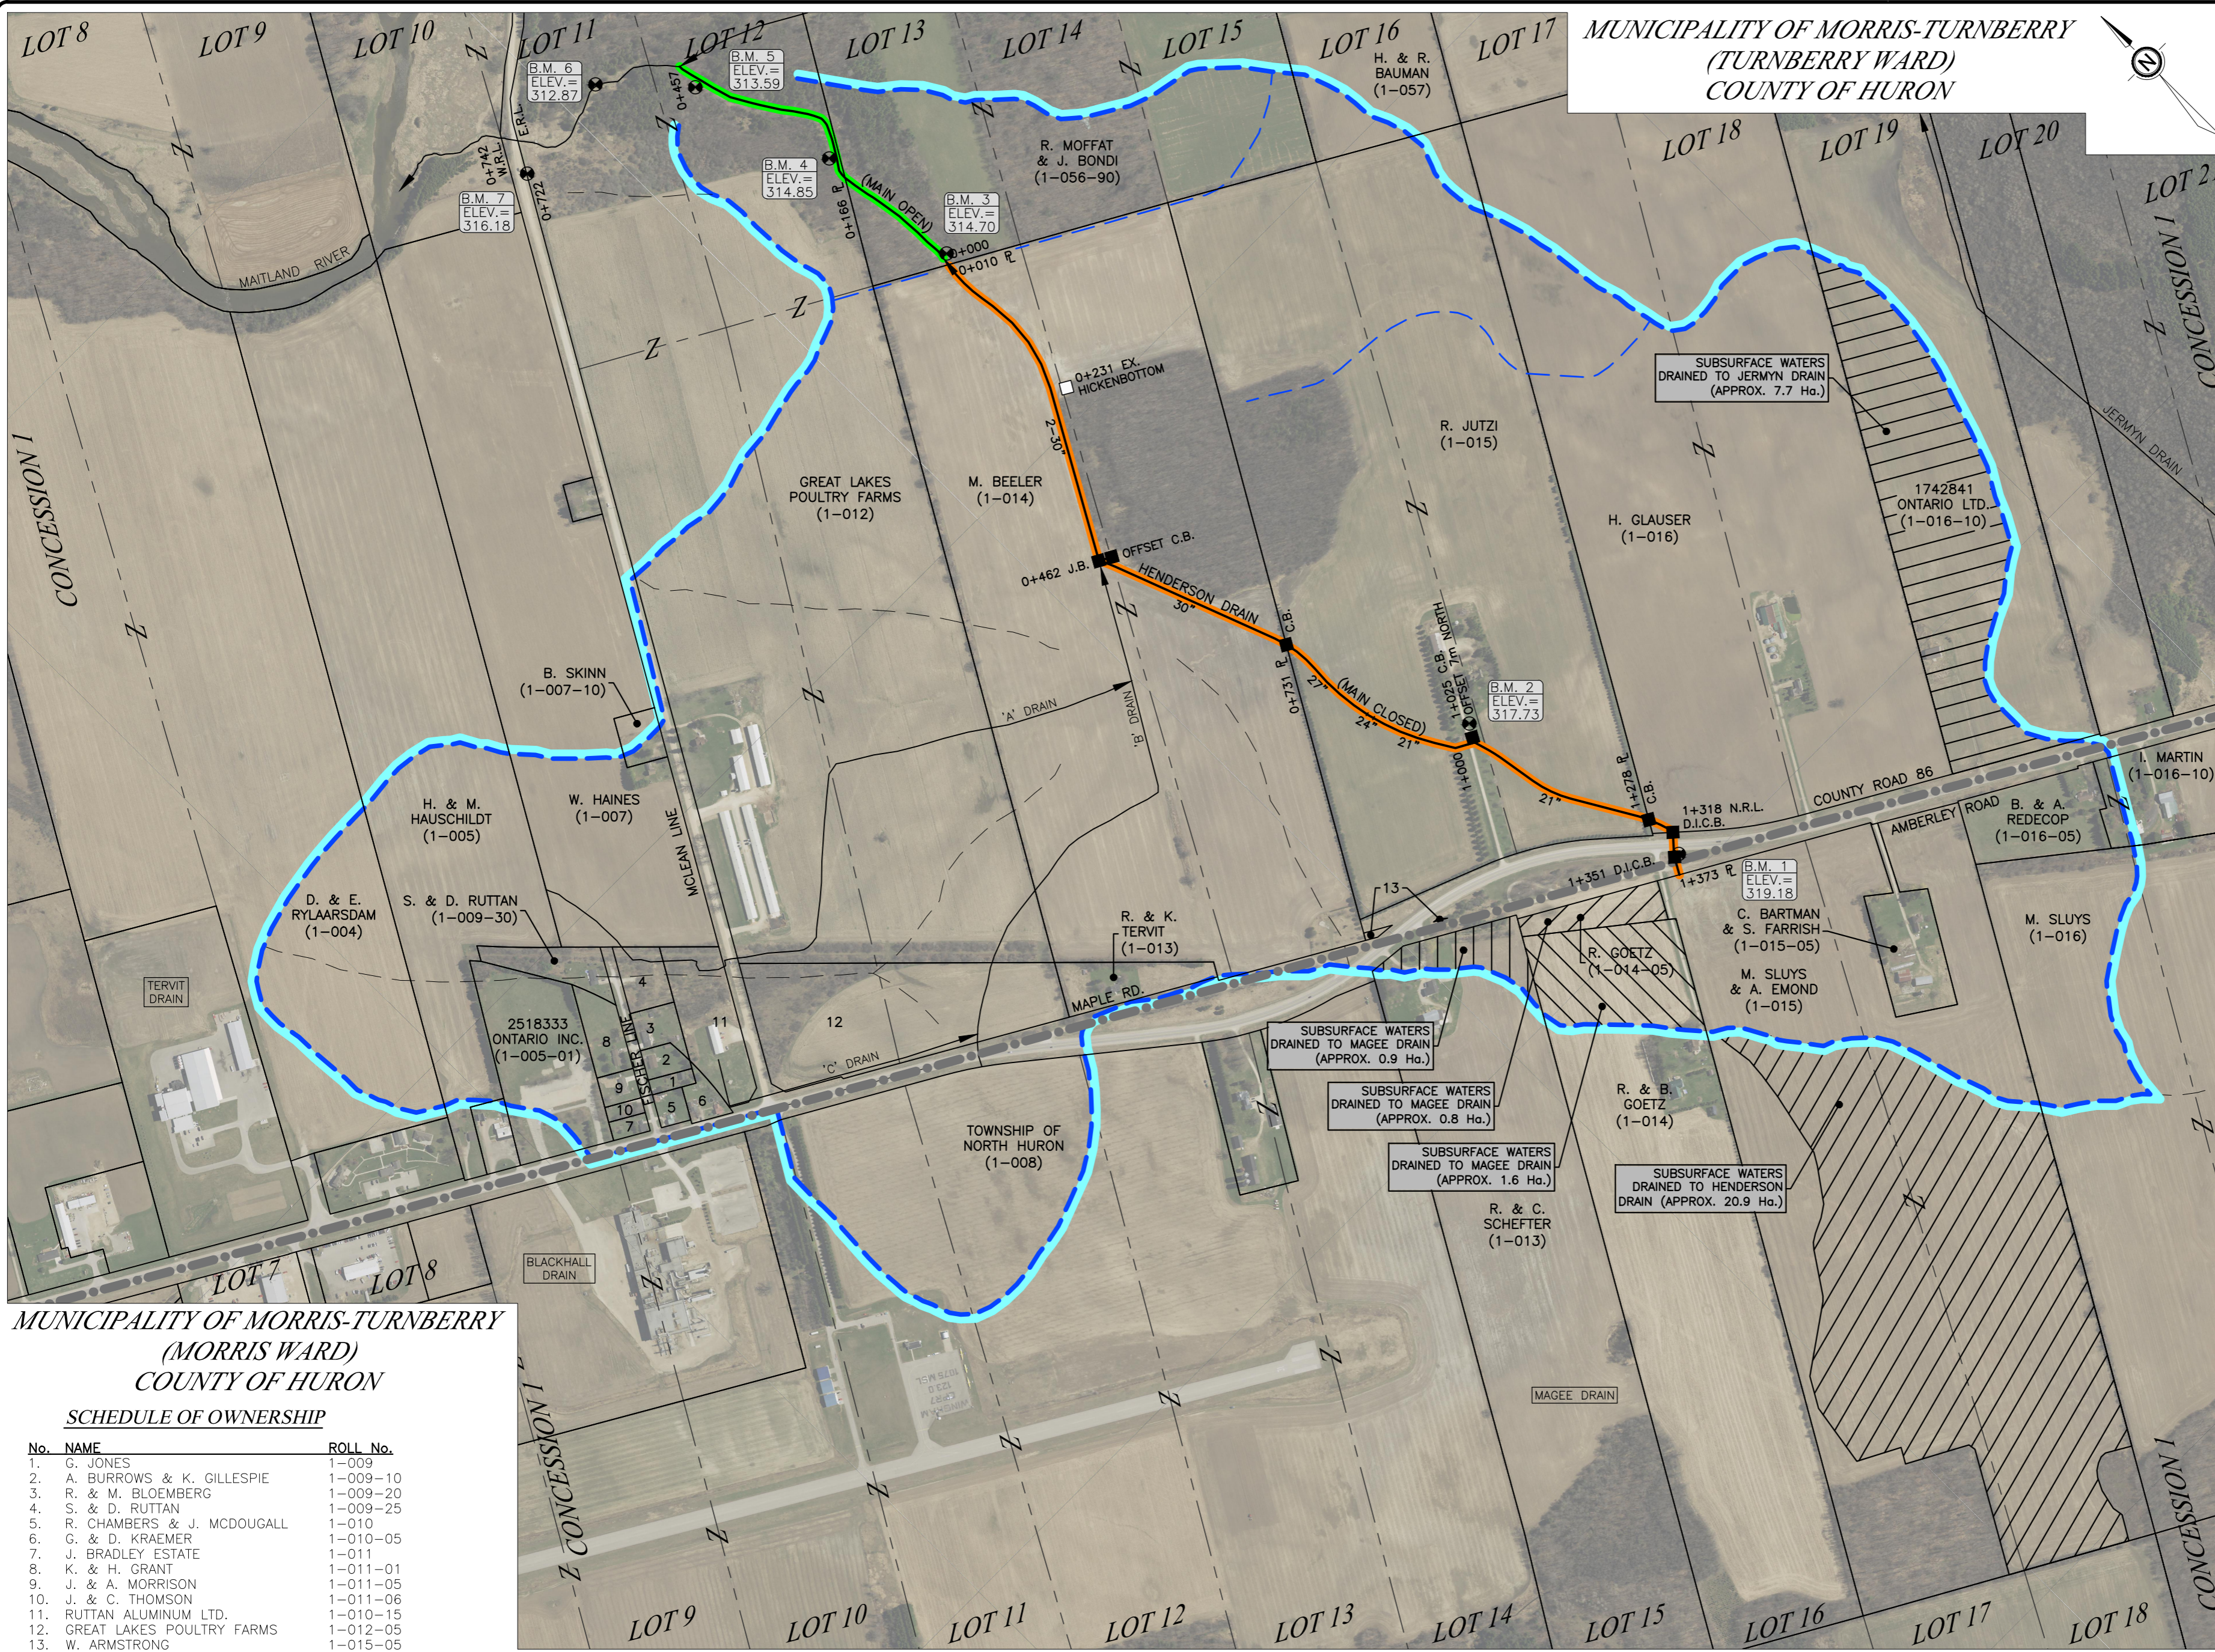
MUNICIPALITY OF MORRIS-TURNBERRY
(TURNBERRY WARD)
COUNTY OF HURON

N

LOT 8 LOT 9 LOT 10 LOT 11 LOT 12 LOT 13 LOT 14 LOT 15 LOT 16 LOT 17 LOT 18 LOT 19 LOT 20 LOT 21

B.M. 6 ELEV.= 312.87
B.M. 5 ELEV.= 313.59
B.M. 4 ELEV.= 314.85
B.M. 3 ELEV.= 314.70
B.M. 7 ELEV.= 316.18
B.M. 2 ELEV.= 317.73
B.M. 1 ELEV.= 319.18

0+742 W.R.L.
E.R.L.
0+722
0+457
0+166 ℞
(MAIN OPEN)
0+000
0+010 ℞
MAITLAND RIVER

H. & R. BAUMAN (1–057)
R. MOFFAT & J. BONDI (1–056–90)

0+231 EX. HICKENBOTTOM
2–30"
GREAT LAKES POULTRY FARMS (1–012)
M. BEELER (1–014)
R. JUTZI (1–015)
H. GLAUSER (1–016)
SUBSURFACE WATERS DRAINED TO JERMYN DRAIN (APPROX. 7.7 Ha.)
1742841 ONTARIO LTD. (1–016–10)
JERMYN DRAIN
CONCESSION 1

0+462 J.B.
OFFSET C.B.
HENDERSON DRAIN
30"
C.B.
0+731 ℞
27"
24"
(MAIN CLOSED)
21"
1+000
1+025 C.B. NORTH OFFSET 7m
21"
1+278 ℞
C.B.
1+318 N.R.L. D.I.C.B.
1+351 D.I.C.B.
1+373 ℞
COUNTY ROAD 86
AMBERLEY ROAD
I. MARTIN (1–016–10)
B. & A. REDECOP (1–016–05)

B. SKINN (1–007–10)
'A' DRAIN
'B' DRAIN
H. & M. HAUSCHILDT (1–005)
W. HAINES (1–007)
MCLEAN LINE
D. & E. RYLAARSDAM (1–004)
S. & D. RUTTAN (1–009–30)
R. & K. TERVIT (1–013)
13
C. BARTMAN & S. FARRISH (1–015–05)
M. SLUYS (1–016)
R. GOETZ (1–014–05)
M. SLUYS & A. EMOND (1–015)
TERVIT DRAIN
2518333 ONTARIO INC. (1–005–01)
FISCHER LINE
4 3 8 1 2 9 10 7 5 6 11 12
MAPLE RD.
'C' DRAIN
SUBSURFACE WATERS DRAINED TO MAGEE DRAIN (APPROX. 0.9 Ha.)
SUBSURFACE WATERS DRAINED TO MAGEE DRAIN (APPROX. 0.8 Ha.)
SUBSURFACE WATERS DRAINED TO MAGEE DRAIN (APPROX. 1.6 Ha.)
SUBSURFACE WATERS DRAINED TO HENDERSON DRAIN (APPROX. 20.9 Ha.)
R. & B. GOETZ (1–014)
R. & C. SCHEFTER (1–013)
TOWNSHIP OF NORTH HURON (1–008)
CONCESSION 1
LOT 7 LOT 8
BLACKHALL DRAIN
MAGEE DRAIN

MUNICIPALITY OF MORRIS-TURNBERRY
(MORRIS WARD)
COUNTY OF HURON

SCHEDULE OF OWNERSHIP

| No. | NAME | ROLL No. |
|---|---|---|
| 1. | G. JONES | 1–009 |
| 2. | A. BURROWS & K. GILLESPIE | 1–009–10 |
| 3. | R. & M. BLOEMBERG | 1–009–20 |
| 4. | S. & D. RUTTAN | 1–009–25 |
| 5. | R. CHAMBERS & J. MCDOUGALL | 1–010 |
| 6. | G. & D. KRAEMER | 1–010–05 |
| 7. | J. BRADLEY ESTATE | 1–011 |
| 8. | K. & H. GRANT | 1–011–01 |
| 9. | J. & A. MORRISON | 1–011–05 |
| 10. | J. & C. THOMSON | 1–011–06 |
| 11. | RUTTAN ALUMINUM LTD. | 1–010–15 |
| 12. | GREAT LAKES POULTRY FARMS | 1–012–05 |
| 13. | W. ARMSTRONG | 1–015–05 |

LOT 9 LOT 10 LOT 11 LOT 12 LOT 13 LOT 14 LOT 15 LOT 16 LOT 17 LOT 18
CONCESSION 1